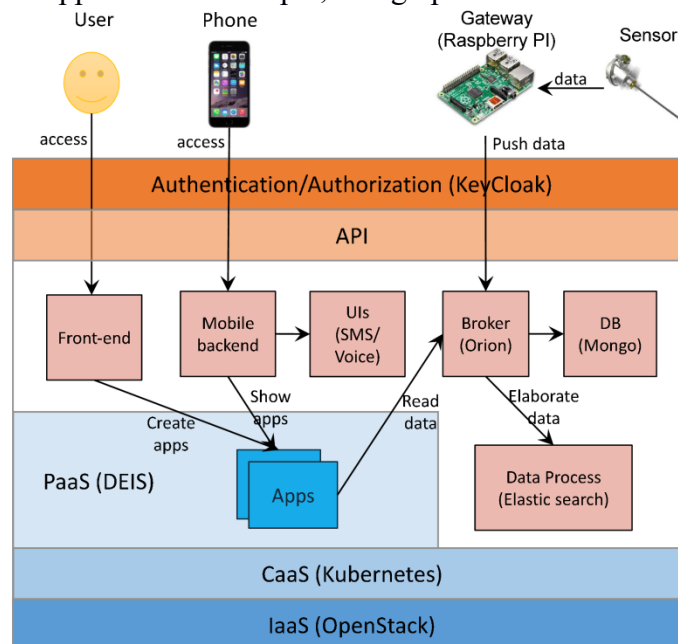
User
Phone
Gateway (Raspberry PI)
Sensor
data
access
access
Push data
Authentication/Authorization (KeyCloak)
API
Front-end
Mobile backend
UIs (SMS/ Voice)
Broker (Orion)
DB (Mongo)
Show apps
Read data
Elaborate data
Create apps
PaaS (DEIS)
Apps
Data Process (Elastic search)
CaaS (Kubernetes)
IaaS (OpenStack)